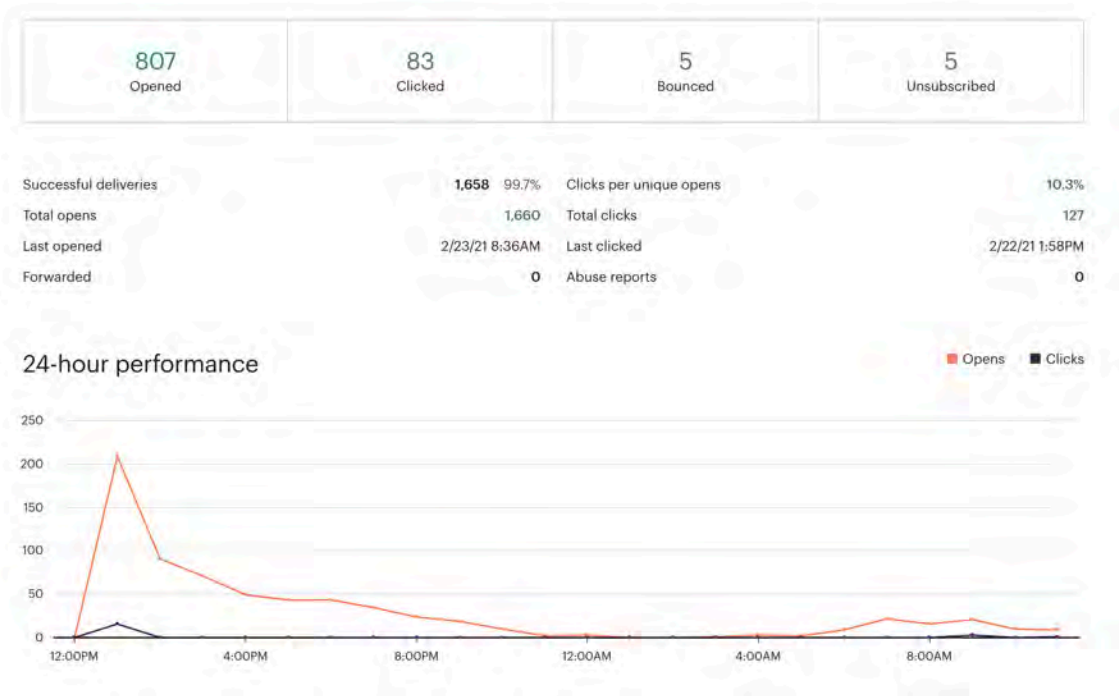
807
Opened

83
Clicked

5
Bounced

5
Unsubscribed

| | | | |
|---|---|---|---|
| Successful deliveries | **1,658** 99.7% | Clicks per unique opens | 10.3% |
| Total opens | 1,660 | Total clicks | 127 |
| Last opened | 2/23/21 8:36AM | Last clicked | 2/22/21 1:58PM |
| Forwarded | 0 | Abuse reports | 0 |

24-hour performance

Opens Clicks

250
200
150
100
50
0

12:00PM 4:00PM 8:00PM 12:00AM 4:00AM 8:00AM